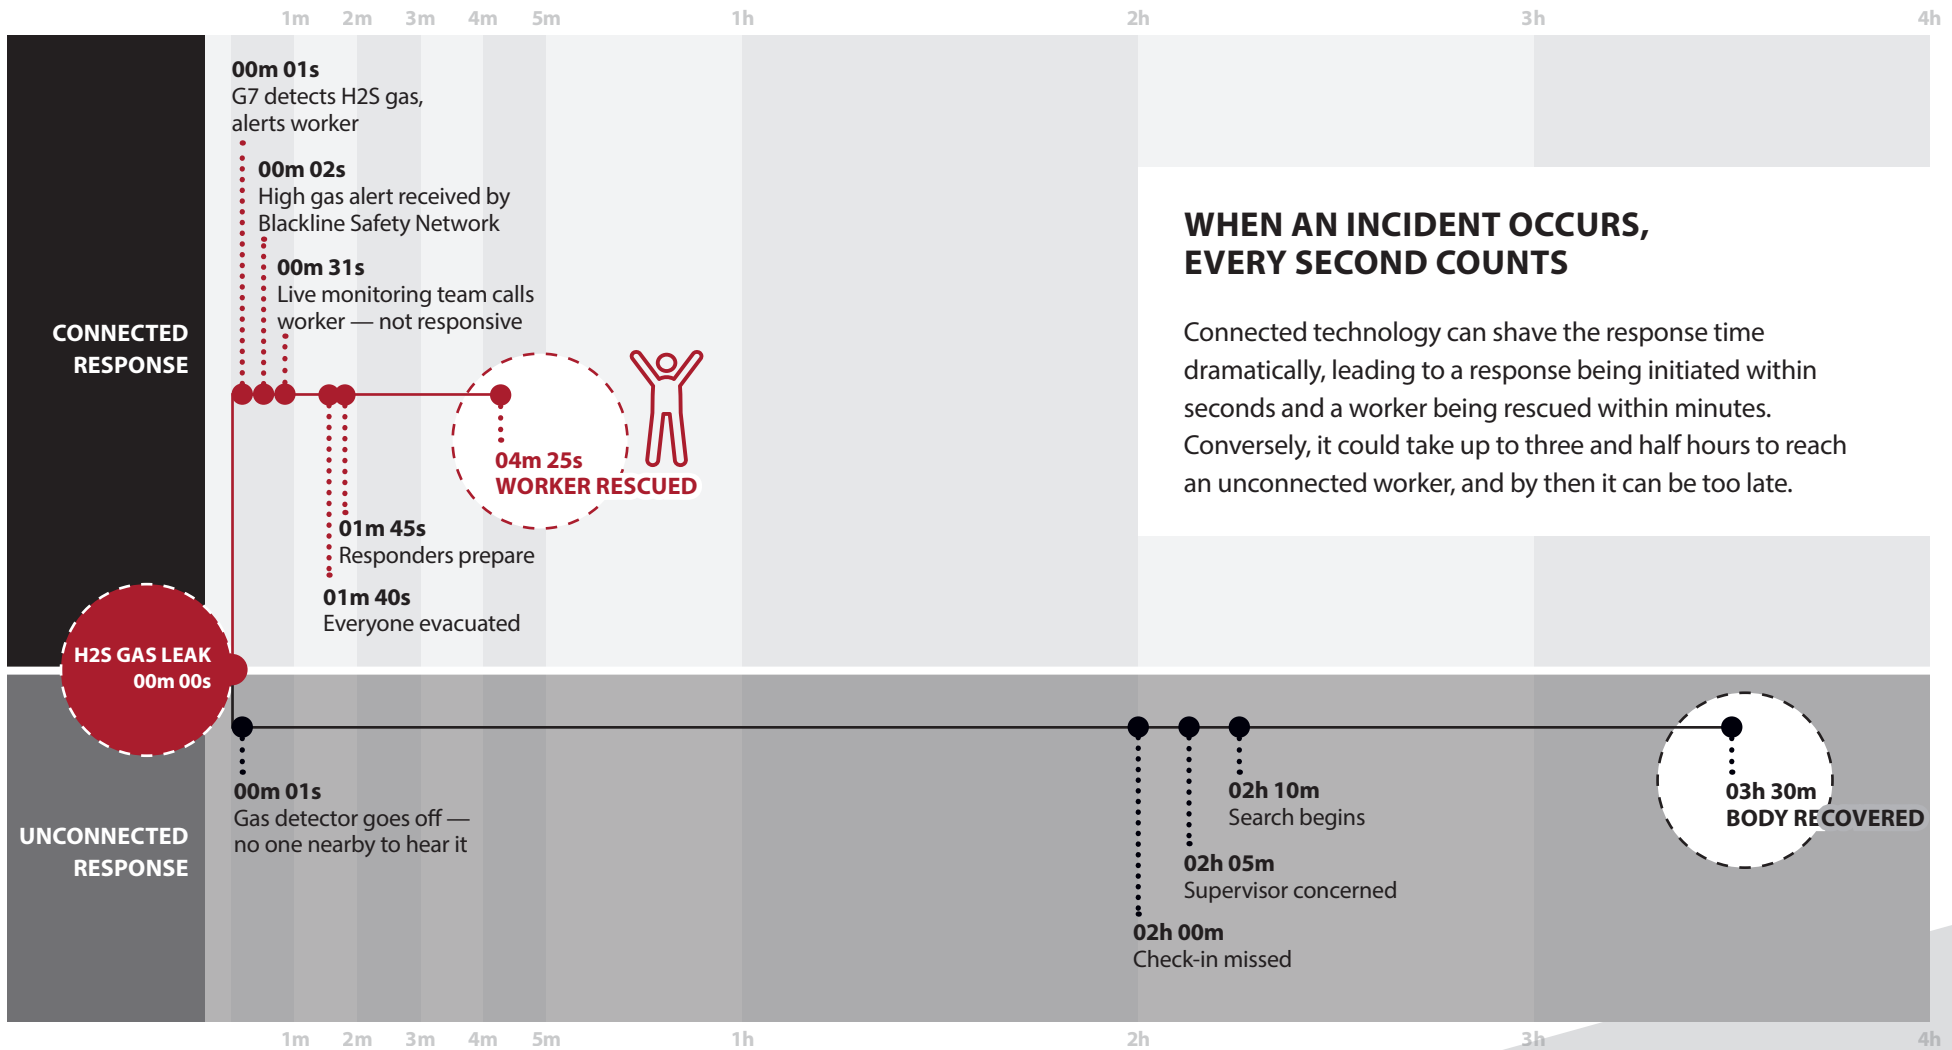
1m 2m 3m 4m 5m 1h 2h 3h 4h

CONNECTED RESPONSE

00m 01s
G7 detects H2S gas, alerts worker

00m 02s
High gas alert received by Blackline Safety Network

00m 31s
Live monitoring team calls worker — not responsive

04m 25s
WORKER RESCUED

01m 45s
Responders prepare

01m 40s
Everyone evacuated

WHEN AN INCIDENT OCCURS, EVERY SECOND COUNTS

Connected technology can shave the response time dramatically, leading to a response being initiated within seconds and a worker being rescued within minutes. Conversely, it could take up to three and half hours to reach an unconnected worker, and by then it can be too late.

H2S GAS LEAK
00m 00s

UNCONNECTED RESPONSE

00m 01s
Gas detector goes off — no one nearby to hear it

02h 10m
Search begins

02h 05m
Supervisor concerned

02h 00m
Check-in missed

03h 30m
BODY RECOVERED

1m 2m 3m 4m 5m 1h 2h 3h 4h